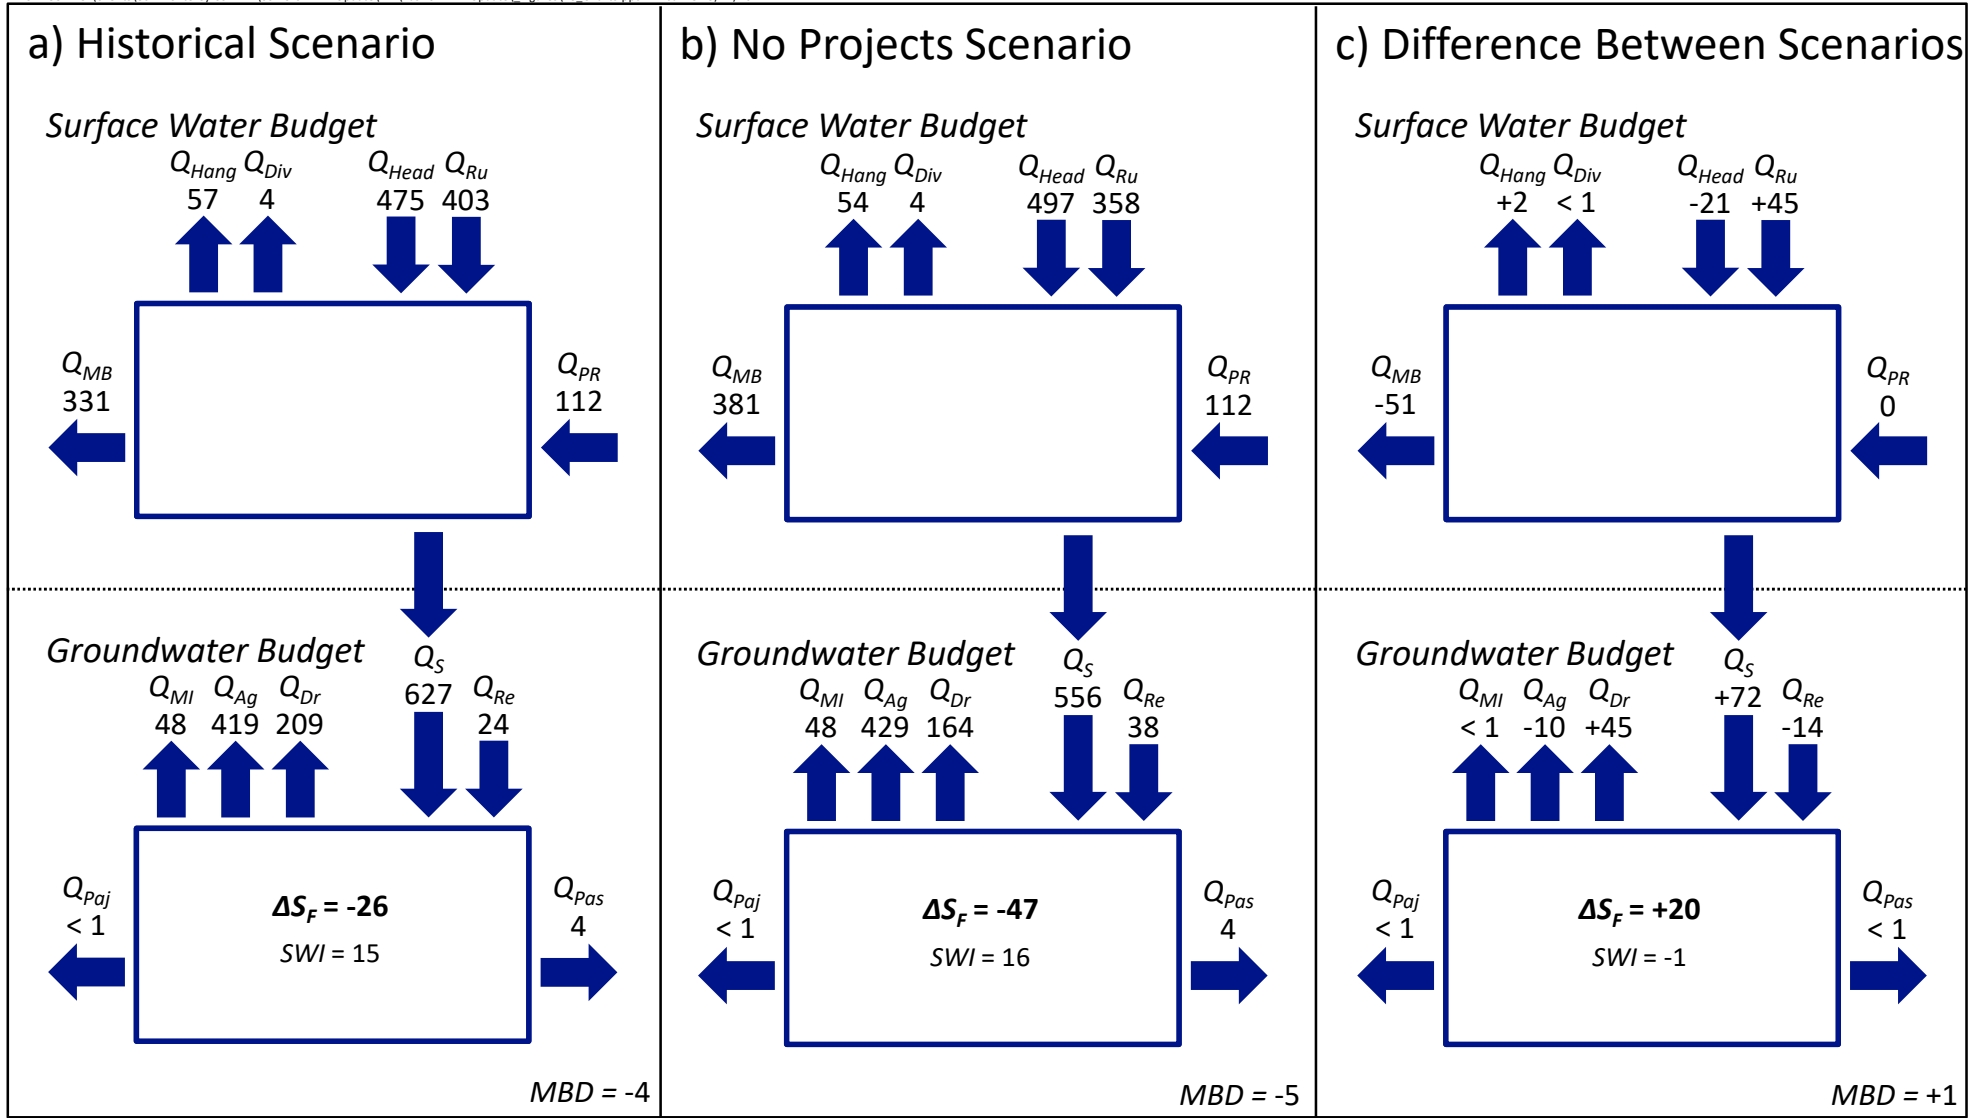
a) Historical Scenario

*Surface Water Budget*

$Q_{Hang}$ 57 $Q_{Div}$ 4 $Q_{Head}$ 475 $Q_{Ru}$ 403

$Q_{MB}$ 331

$Q_{PR}$ 112

*Groundwater Budget*

$Q_S$ 627

$Q_{MI}$ 48 $Q_{Ag}$ 419 $Q_{Dr}$ 209 $Q_{Re}$ 24

$Q_{Paj}$ < 1

**$\Delta S_F$ = -26**

*SWI* = 15

$Q_{Pas}$ 4

*MBD* = -4

b) No Projects Scenario

*Surface Water Budget*

$Q_{Hang}$ 54 $Q_{Div}$ 4 $Q_{Head}$ 497 $Q_{Ru}$ 358

$Q_{MB}$ 381

$Q_{PR}$ 112

*Groundwater Budget*

$Q_S$ 556

$Q_{MI}$ 48 $Q_{Ag}$ 429 $Q_{Dr}$ 164 $Q_{Re}$ 38

$Q_{Paj}$ < 1

**$\Delta S_F$ = -47**

*SWI* = 16

$Q_{Pas}$ 4

*MBD* = -5

c) Difference Between Scenarios

*Surface Water Budget*

$Q_{Hang}$ +2 $Q_{Div}$ < 1 $Q_{Head}$ -21 $Q_{Ru}$ +45

$Q_{MB}$ -51

$Q_{PR}$ 0

*Groundwater Budget*

$Q_S$ +72

$Q_{MI}$ < 1 $Q_{Ag}$ -10 $Q_{Dr}$ +45 $Q_{Re}$ -14

$Q_{Paj}$ < 1

**$\Delta S_F$ = +20**

*SWI* = -1

$Q_{Pas}$ < 1

*MBD* = +1